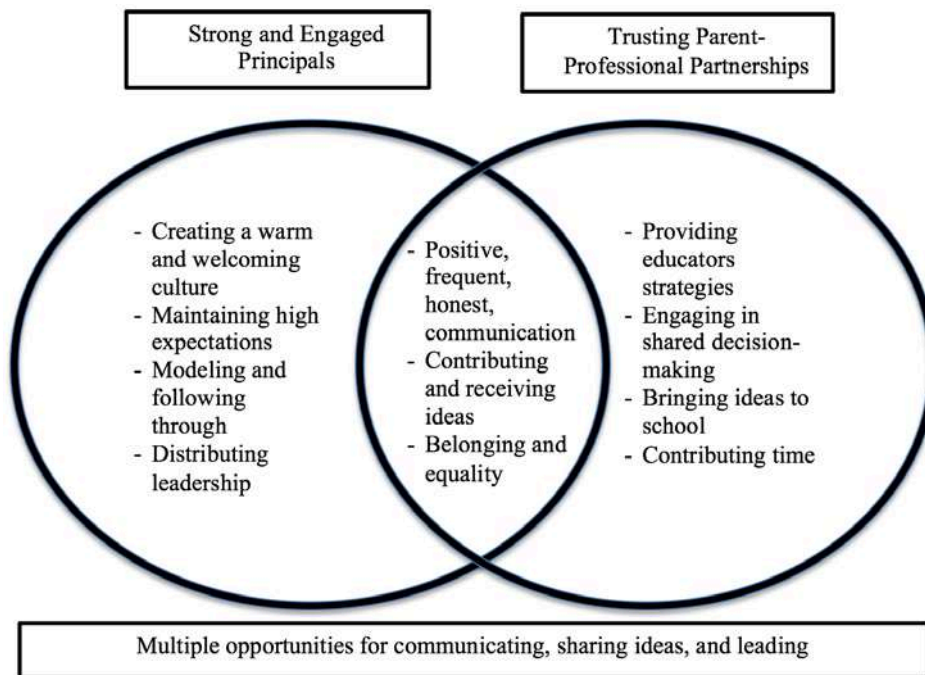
Strong and Engaged Principals

Trusting Parent-Professional Partnerships

- Creating a warm and welcoming culture
- Maintaining high expectations
- Modeling and following through
- Distributing leadership

- Positive, frequent, honest, communication
- Contributing and receiving ideas
- Belonging and equality

- Providing educators strategies
- Engaging in shared decision-making
- Bringing ideas to school
- Contributing time

Multiple opportunities for communicating, sharing ideas, and leading